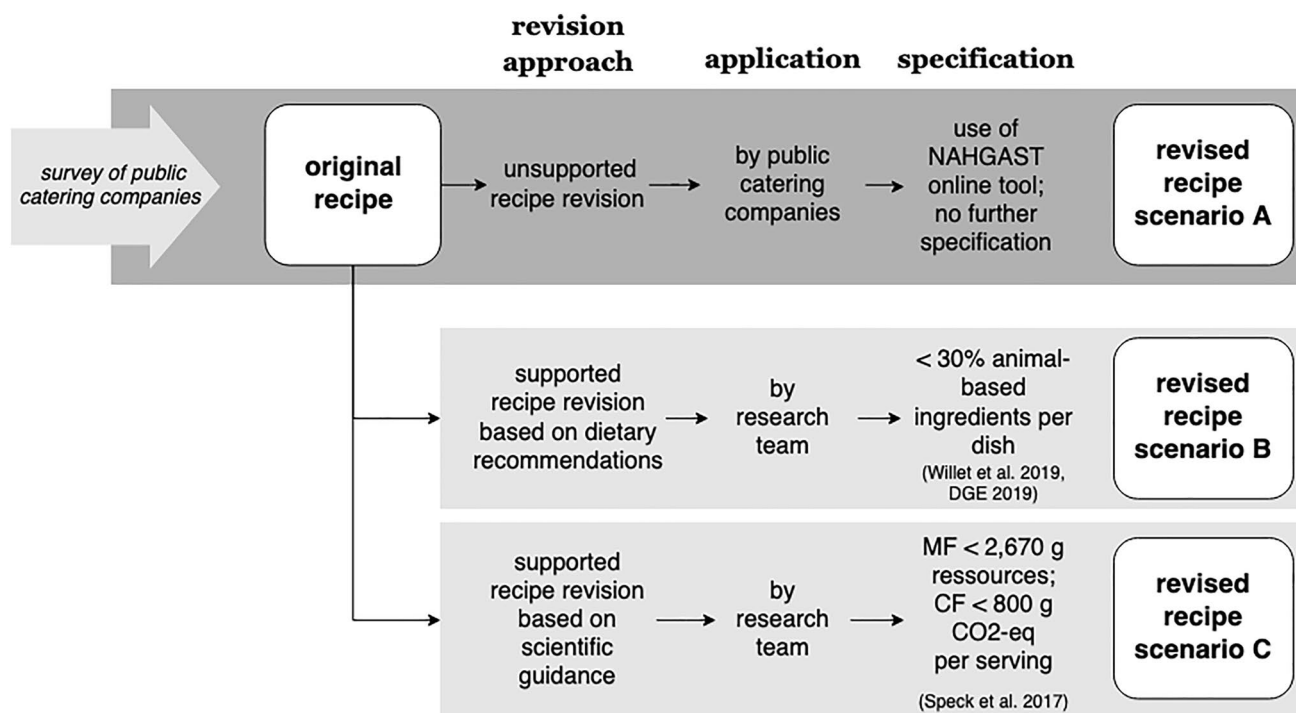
revision approach

application

specification

survey of public catering companies

original recipe

unsupported recipe revision

by public catering companies

use of NAHGAST online tool; no further specification

revised recipe scenario A

supported recipe revision based on dietary recommendations

by research team

< 30% animal-based ingredients per dish (Willet et al. 2019, DGE 2019)

revised recipe scenario B

supported recipe revision based on scientific guidance

by research team

MF < 2,670 g ressources; CF < 800 g CO2-eq per serving (Speck et al. 2017)

revised recipe scenario C